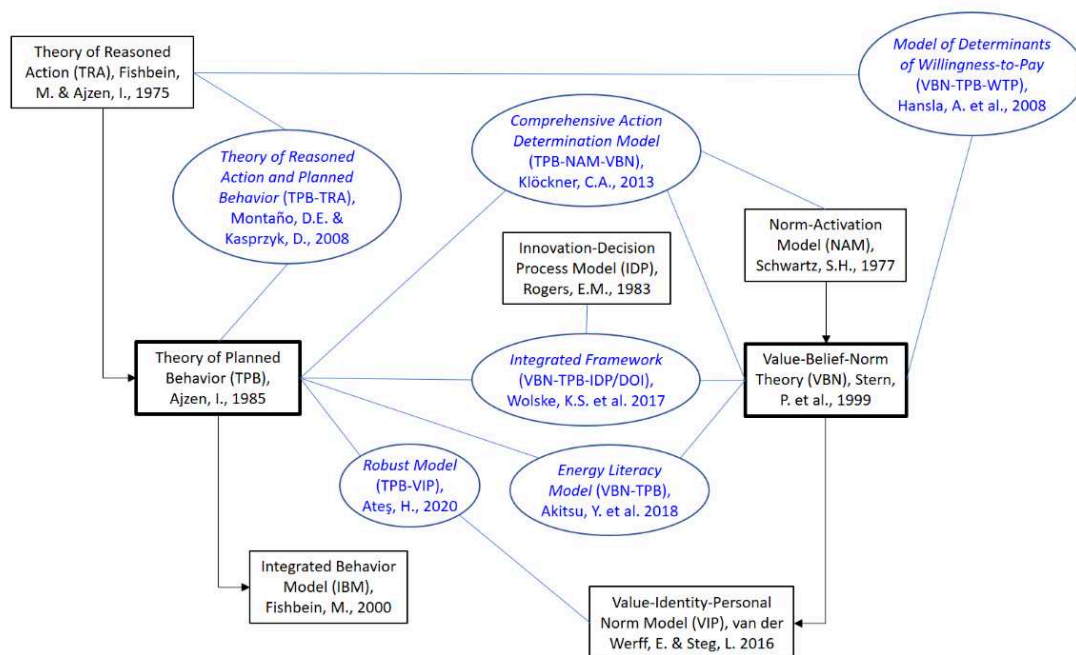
Theory of Reasoned Action (TRA), Fishbein, M. & Ajzen, I., 1975

Model of Determinants of Willingness-to-Pay (VBN-TPB-WTP), Hansla, A. et al., 2008

Comprehensive Action Determination Model (TPB-NAM-VBN), Klöckner, C.A., 2013

Theory of Reasoned Action and Planned Behavior (TPB-TRA), Montaño, D.E. & Kasprzyk, D., 2008

Norm-Activation Model (NAM), Schwartz, S.H., 1977

Innovation-Decision Process Model (IDP), Rogers, E.M., 1983

Theory of Planned Behavior (TPB), Ajzen, I., 1985

Integrated Framework (VBN-TPB-IDP/DOI), Wolske, K.S. et al. 2017

Value-Belief-Norm Theory (VBN), Stern, P. et al., 1999

Robust Model (TPB-VIP), Ateş, H., 2020

Energy Literacy Model (VBN-TPB), Akitsu, Y. et al. 2018

Integrated Behavior Model (IBM), Fishbein, M., 2000

Value-Identity-Personal Norm Model (VIP), van der Werff, E. & Steg, L. 2016